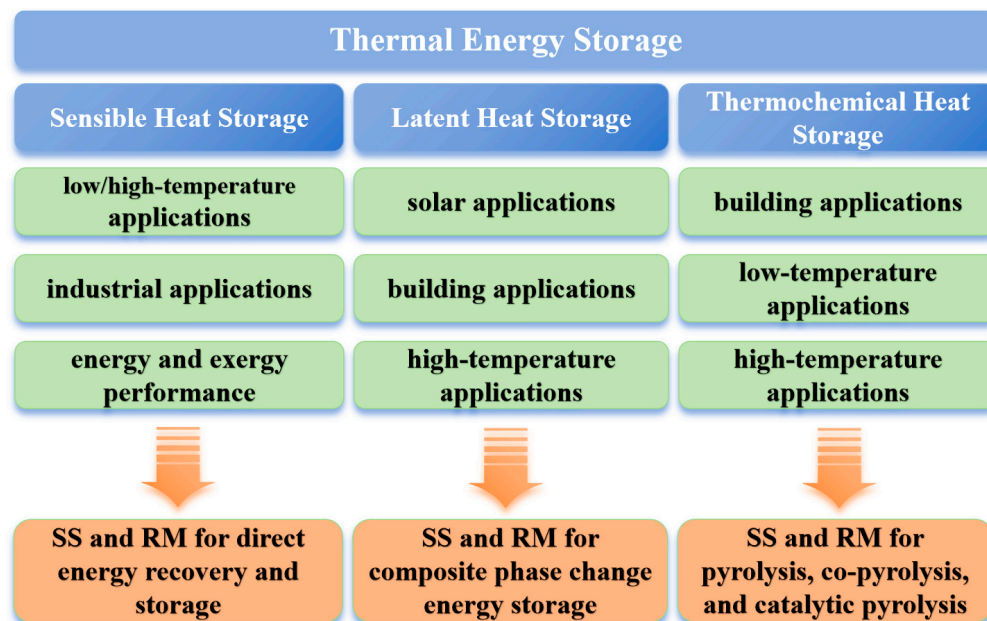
Thermal Energy Storage

Sensible Heat Storage

low/high-temperature applications

industrial applications

energy and exergy performance

SS and RM for direct energy recovery and storage

Latent Heat Storage

solar applications

building applications

high-temperature applications

SS and RM for composite phase change energy storage

Thermochemical Heat Storage

building applications

low-temperature applications

high-temperature applications

SS and RM for pyrolysis, co-pyrolysis, and catalytic pyrolysis